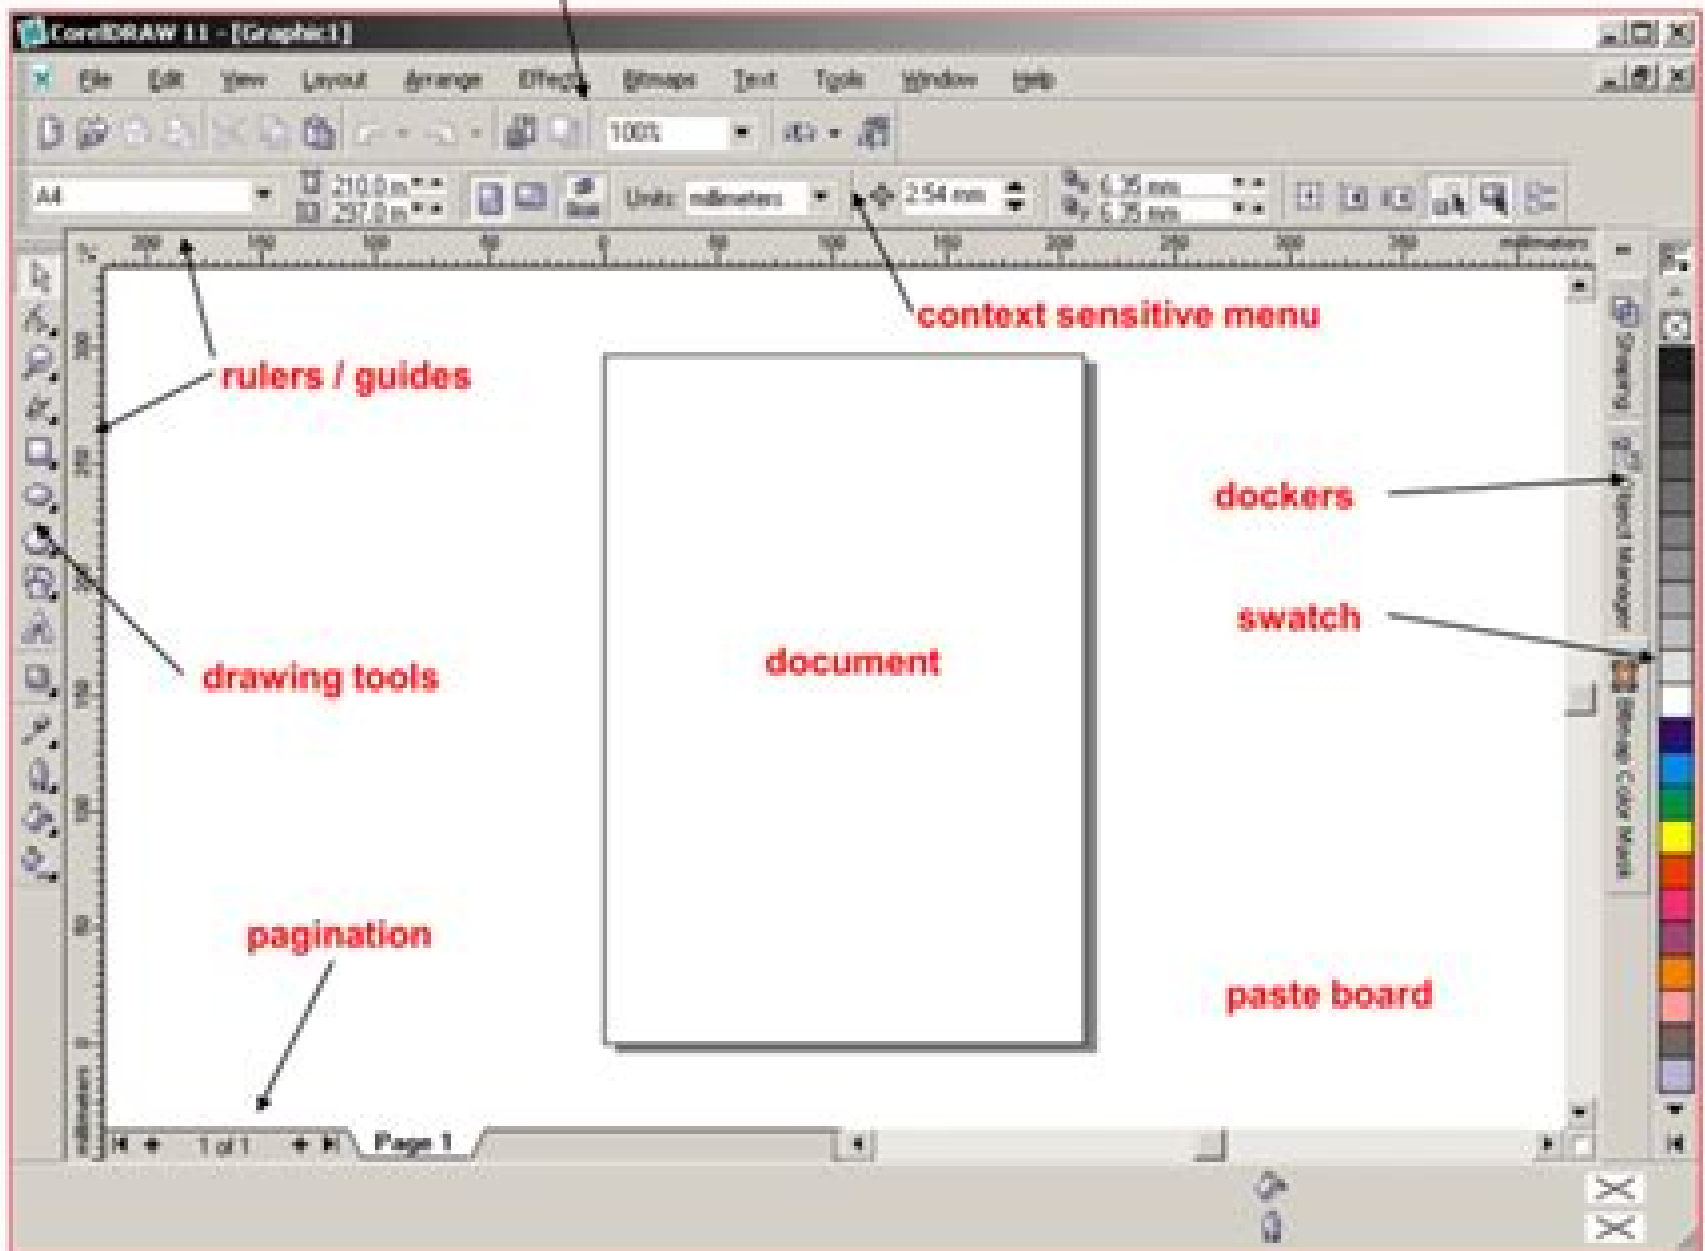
CorelDRAW 11 - [Graphic1]

File Edit View Layout Arrange Effects Bitmaps Text Tools Window Help

100%

All

210.0 mm
297.0 mm

Units: millimeters

2.54 mm

6.35 mm
6.35 mm

200 150 100 50 0 50 100 150 200 250 300 350 millimeters

context sensitive menu

rulers / guides

dockers

swatch

drawing tools

document

pagination

paste board

1 of 1

Page 1

Shaping

Object Manager

Bitmap Color Mask

millimeters